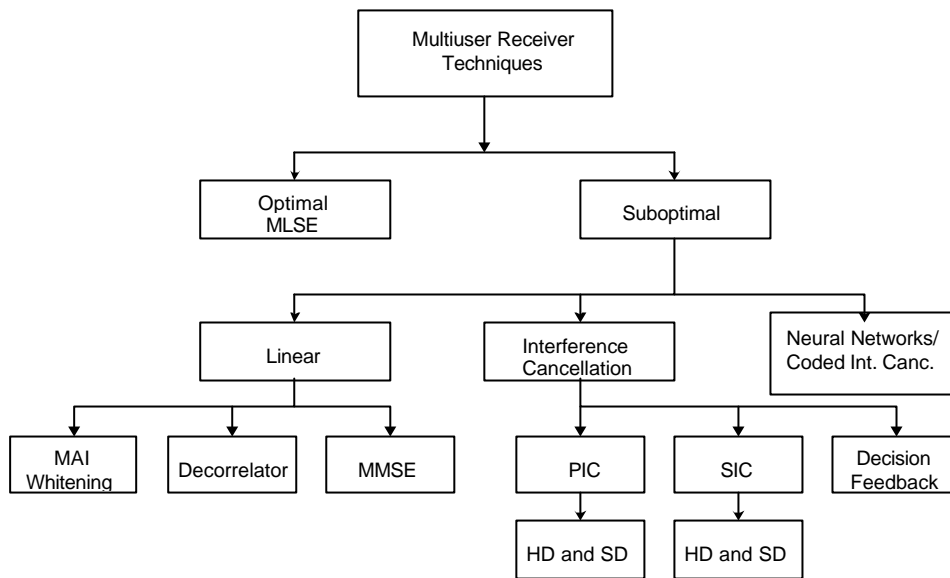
Multiuser Receiver Techniques

Optimal MLSE

Suboptimal

Linear

Interference Cancellation

Neural Networks/ Coded Int. Canc.

MAI Whitening

Decorrelator

MMSE

PIC

SIC

Decision Feedback

HD and SD

HD and SD